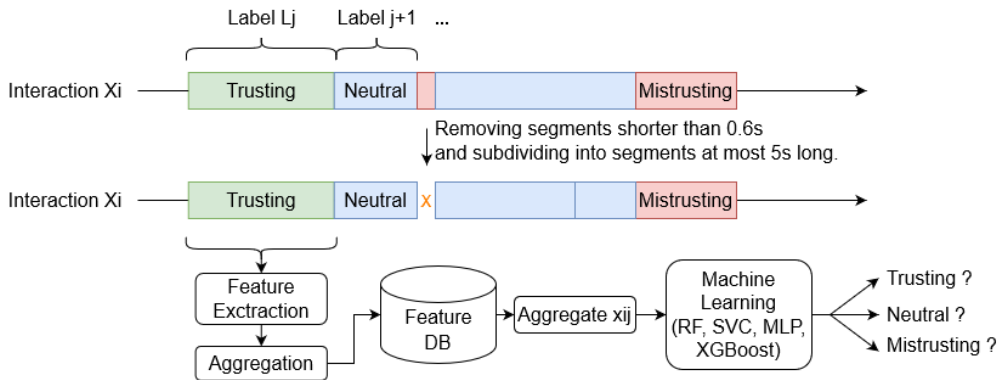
Label Lj

Label j+1

...

Interaction Xi

Trusting

Neutral

Mistrusting

Removing segments shorter than 0.6s and subdividing into segments at most 5s long.

Interaction Xi

Trusting

Neutral

x

Mistrusting

Feature Exctraction

Aggregation

Feature DB

Aggregate xij

Machine Learning (RF, SVC, MLP, XGBoost)

Trusting ?

Neutral ?

Mistrusting ?